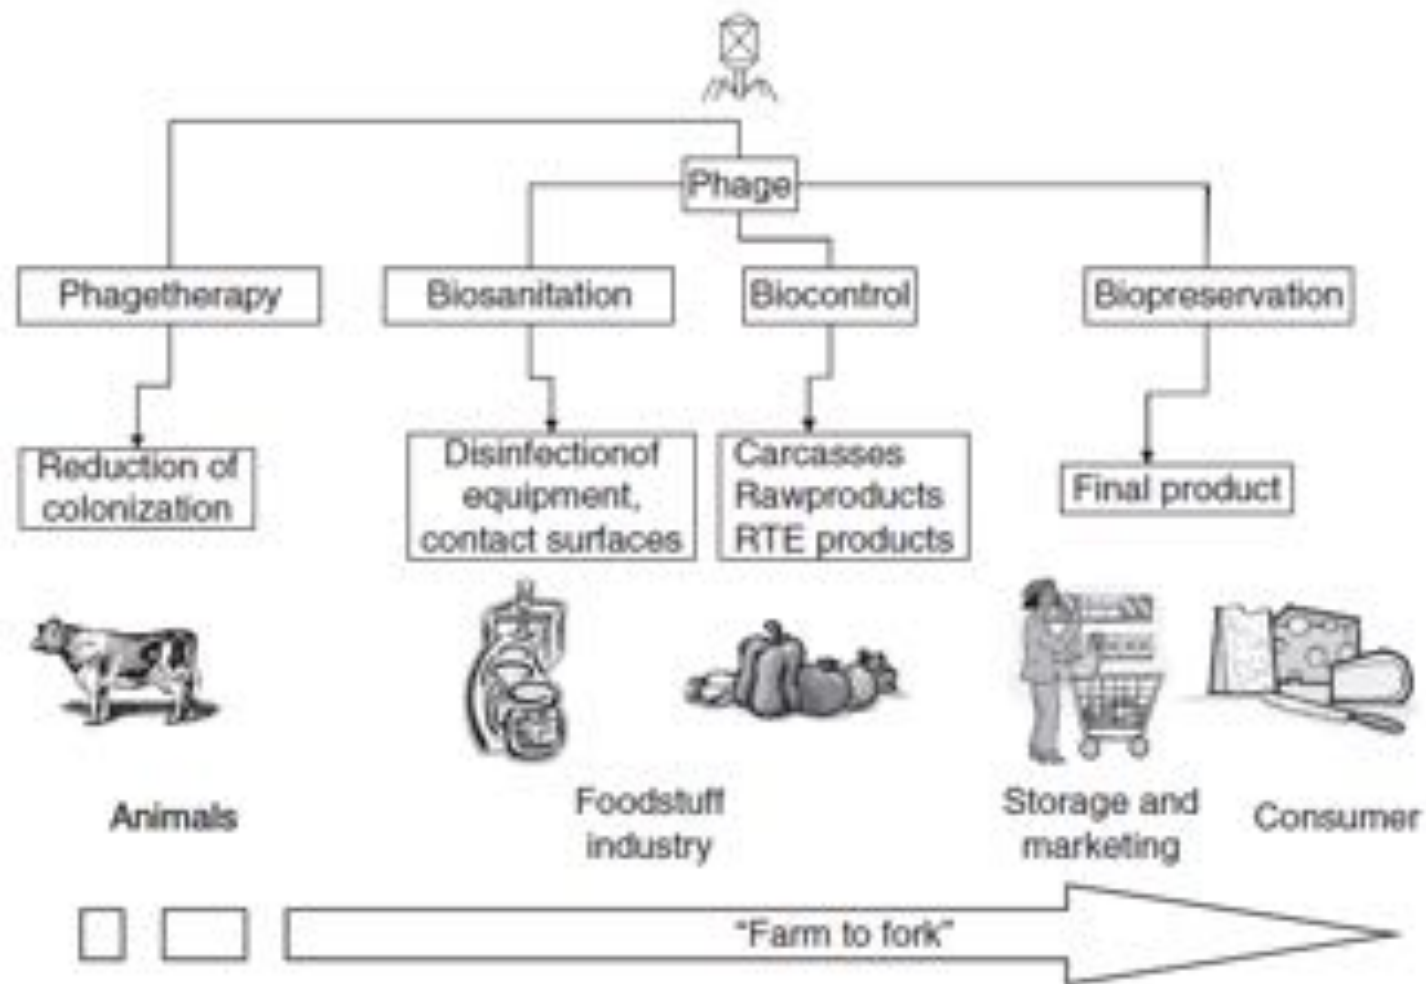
Phage

Phagetherapy

Biosanitation

Biocontrol

Biopreservation

Reduction of colonization

Disinfectionof equipment, contact surfaces

Carcasses
Rawproducts
RTE products

Final product

Animals

Foodstuff industry

Storage and marketing

Consumer

"Farm to fork"